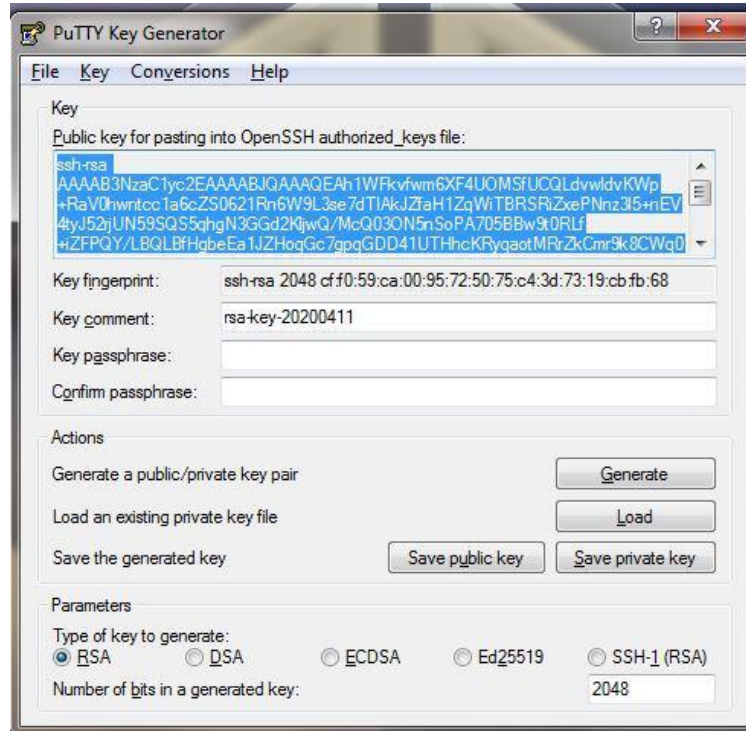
PuTTY Key Generator

File Key Conversions Help

Key

Public key for pasting into OpenSSH authorized_keys file:

ssh-rsa
AAAAB3NzaC1yc2EAAAABJQAAAQEAh1WFkvfwm6XF4UOMSfUCQLdvwldvKWp
+RaV0hwntcc1a6cZS0621Rn6W9L3se7dTIAkJZfaH1ZqWiTBRSRiZxePNnz3l5+nEV
4tyJ52rjUN59SQS5qhgN3GGd2KljwQ/McQ03ON5nSoPA705BBw9t0RLf
+iZFPQY/LBQLBfHgbeEa1JZHoqGc7gpqGDD41UTHhcKRyqaotMRrZkCmr9k8CWq0

Key fingerprint: ssh-rsa 2048 cf:f0:59:ca:00:95:72:50:75:c4:3d:73:19:cb:fb:68

Key comment: rsa-key-20200411

Key passphrase:

Confirm passphrase:

Actions

Generate a public/private key pair

Generate

Load an existing private key file

Load

Save the generated key

Save public key

Save private key

Parameters

Type of key to generate:

RSA DSA ECDSA Ed25519 SSH-1 (RSA)

Number of bits in a generated key: 2048